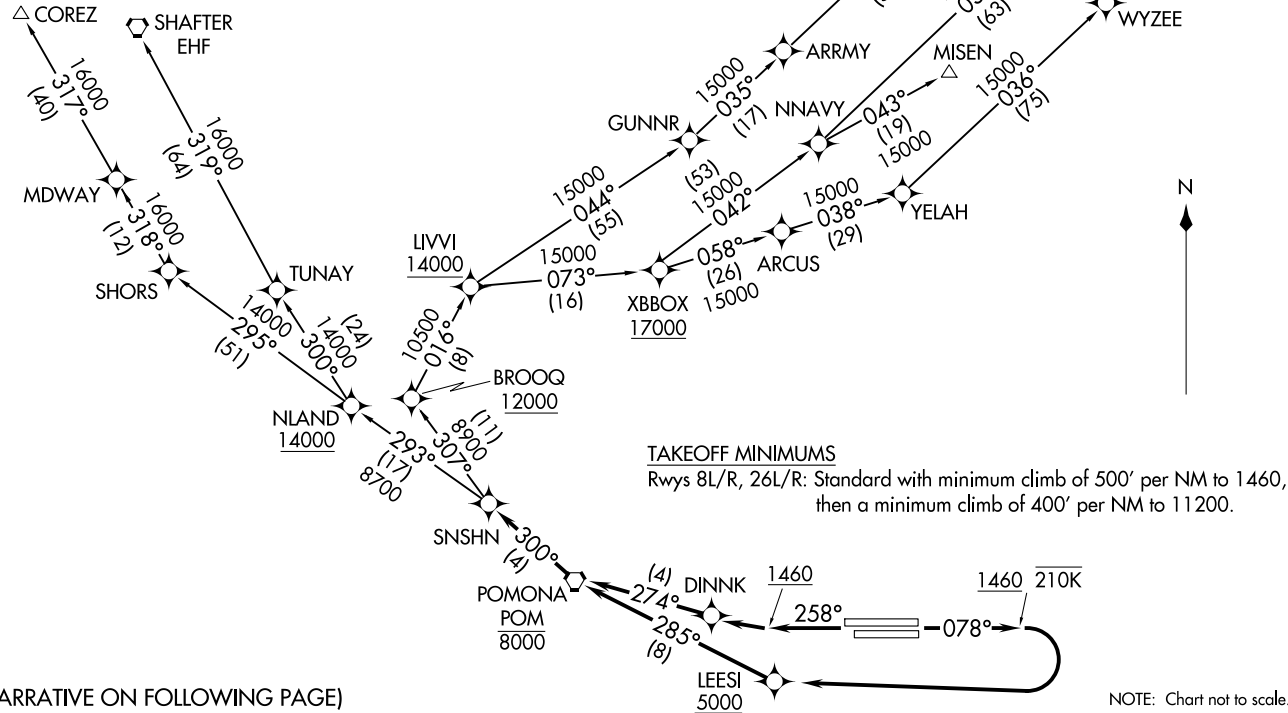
COREZ
SHAFTER
EHF
16000
317°
(40)
16000
319°
(64)
MDWAY
16000
318°
(12)
SHORS
TUNAY
14000
295°
(51)
14000
300°
(24)
NLAND
14000
293°
(17)
8700
307°
8900
(11)
SNSHN
300°
(4)
POMONA
POM
8000
(4)
274°
DINNK
1460
258°
078°
1460
210K
285°
(8)
LEESI
5000
BROOQ
12000
10500
016°
(8)
LIVVI
14000
15000
044°
(55)
GUNNR
15000
035°
(17)
ARRMY
(53)
15000
042°
NNAVY
043°
(19)
15000
MISEN
(63)
15000
036°
(75)
WYZEE
15000
073°
(16)
XBBOX
17000
058°
(26)
15000
ARCUS
15000
038°
(29)
YELAH
N

TAKEOFF MINIMUMS
Rwys 8L/R, 26L/R: Standard with minimum climb of 500′ per NM to 1460, then a minimum climb of 400′ per NM to 11200.

ARRATIVE ON FOLLOWING PAGE)
NOTE: Chart not to scale.